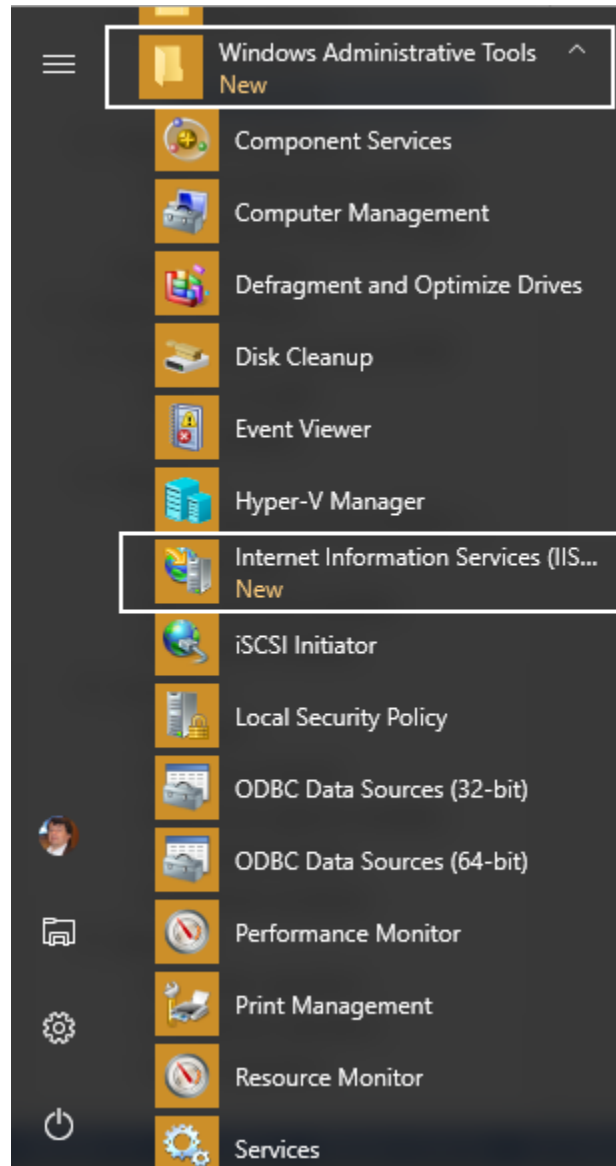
Windows Administrative Tools
New

Component Services

Computer Management

Defragment and Optimize Drives

Disk Cleanup

Event Viewer

Hyper-V Manager

Internet Information Services (IIS...
New

iSCSI Initiator

Local Security Policy

ODBC Data Sources (32-bit)

ODBC Data Sources (64-bit)

Performance Monitor

Print Management

Resource Monitor

Services